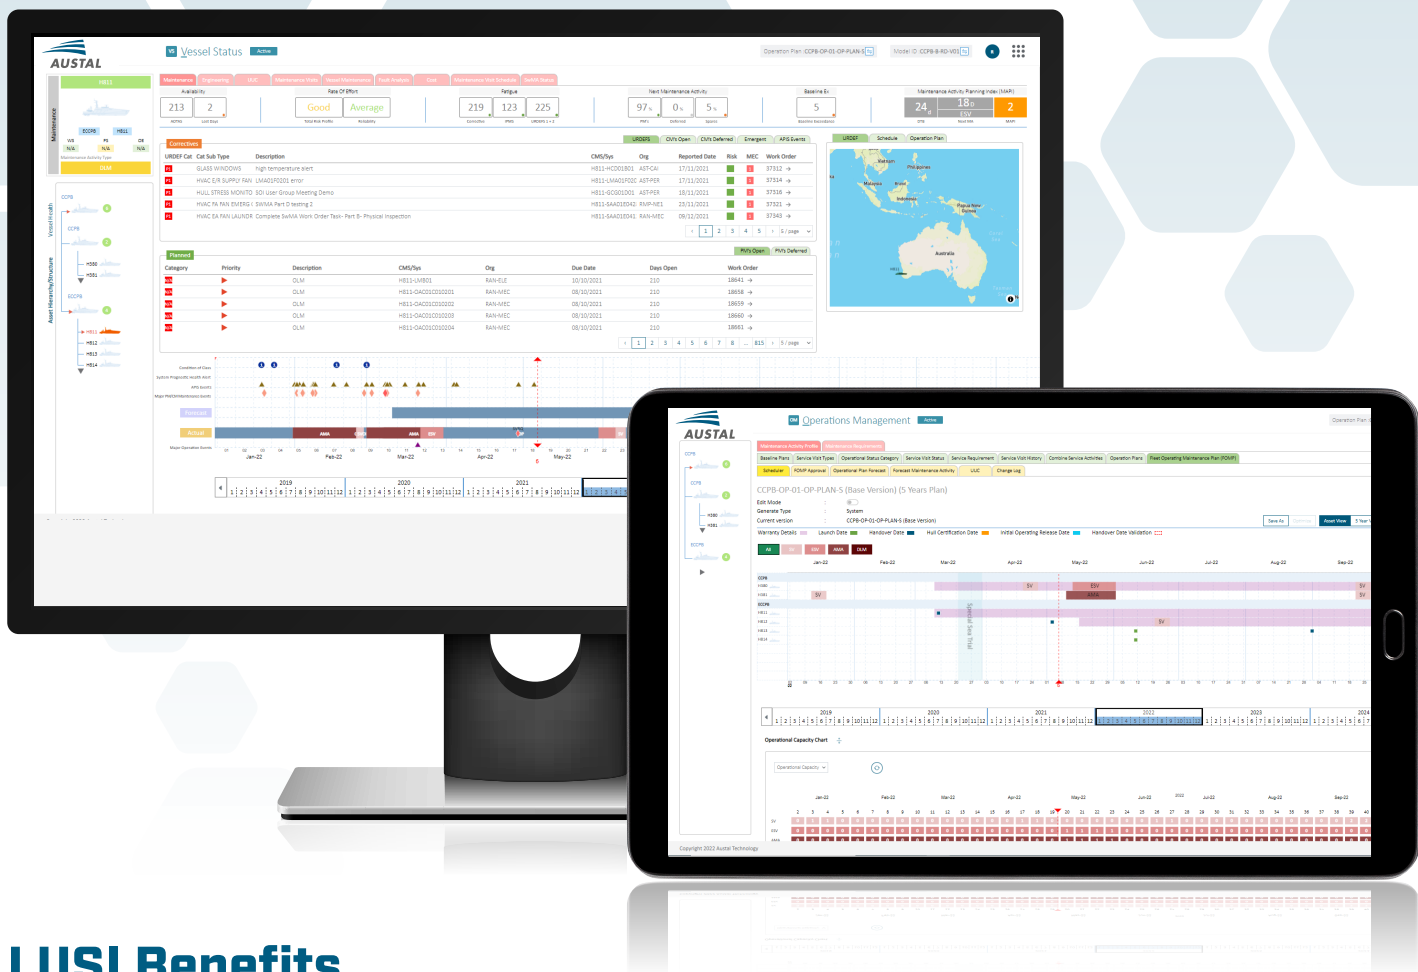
AUSTAL

Vessel Status Active

Operation Plan: CCPB-OP-01-OP-PLAN-5

Model ID: CCPB-B-RD-V01

Maintenance

Availability 213 2

Rate Of Effort Good Average

Fatigue 219 123 225

Next Maintenance Activity 97 0 5

Baseline Ex 5

Maintenance Activity Planning Index (MAPI) 24 18 2

Correctives

| URDEF Cat | Cat Sub Type | Description | CMS/Sys | Org | Reported Date | Risk | MEC | Work Order |
|---|---|---|---|---|---|---|---|---|
| P1 | GLASS WINDOWS | high temperature alert | H811-HCD01801 | AST-CAI | 17/11/2021 | | | 37312 |
| P1 | HVAC E/R SUPPLY FAN | LM401F0201 error | H811-LM401F020 | AST-PER | 17/11/2021 | | | 37314 |
| P1 | HULL STRESS MONITO | SDI User Group Meeting Demo | H811-GO501001 | AST-PER | 18/11/2021 | | | 37316 |
| P1 | HVAC FA FAN EMERG | SWMA Part D testing 2 | H811-SAA01E040 | RMP-NE1 | 23/11/2021 | | | 37321 |
| P1 | HVAC EA FAN LAUNDR | Complete SwMA Work Order Task- Part 8- Physical Inspection | H811-SAA01E041 | RAN-MEC | 09/11/2021 | | | 37343 |

Planned

| Category | Priority | Description | CMS/Sys | Org | Due Date | Days Open | Work Order |
|---|---|---|---|---|---|---|---|
| | | OLM | H811-LM801 | RAN-ELE | 10/10/2021 | 210 | 18641 |
| | | OLM | H811-OAC01C010201 | RAN-MEC | 08/10/2021 | 210 | 18658 |
| | | OLM | H811-OAC01C010202 | RAN-MEC | 08/10/2021 | 210 | 18659 |
| | | OLM | H811-OAC01C010203 | RAN-MEC | 08/10/2021 | 210 | 18660 |
| | | OLM | H811-OAC01C010204 | RAN-MEC | 08/10/2021 | 210 | 18661 |

Forecast
Actual

Jan-22 Feb-22 Mar-22 Apr-22 May-22

2019 2020 2021

AUSTAL

Operations Management Active

CCPB-OP-01-OP-PLAN-5 (Base Version) (5 Years Plan)

Edit Mode
Generate Type : System
Current version : CCPB-OP-01-OP-PLAN-5 (Base Version)

Warranty Details Launch Date Handover Date Hull Certification Date Initial Operating Release Date Handover Date Validation

Jan-22 Feb-22 Mar-22 Apr-22 May-22 Jun-22 Jul-22 Aug-22 Sep-22

2019 2020 2021 2022 2023 2024

Operational Capacity Chart

Copyright 2022 Austal Technology

LUSI Benefits